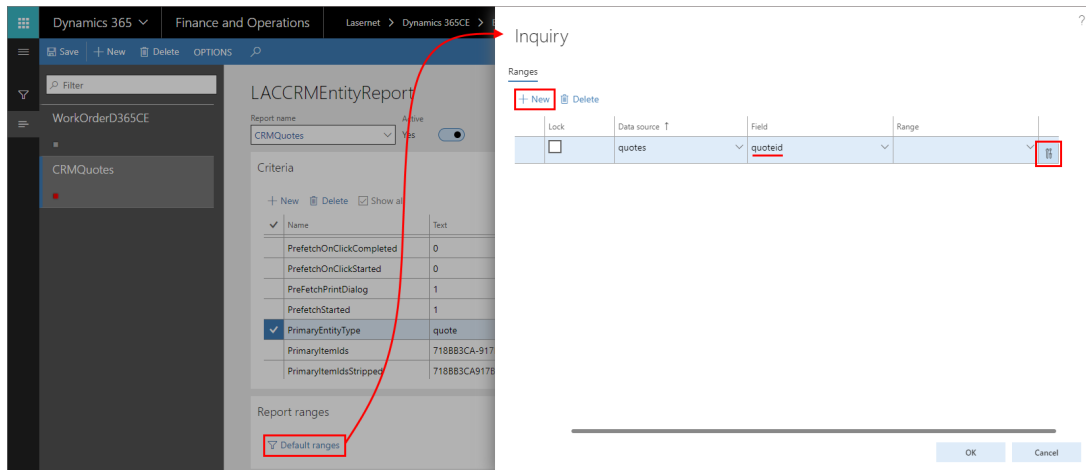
Dynamics 365 Finance and Operations Lasernet > Dynamics 365CE >

Save + New Delete OPTIONS

Filter

WorkOrderD365CE

CRMQuotes

LACCRMEntityReport

Report name
CRMQuotes

Active
Yes

Criteria

+ New Delete Show all

| ✓ | Name | Text |
|---|---|---|
| | PrefetchOnClickCompleted | 0 |
| | PrefetchOnClickStarted | 0 |
| | PreFetchPrintDialog | 1 |
| | PrefetchStarted | 1 |
| ✓ | PrimaryEntityType | quote |
| | PrimaryItemIds | 718BB3CA-917 |
| | PrimaryItemIdsStripped | 718BB3CA917B |

Report ranges

Default ranges

?

Inquiry

Ranges

+ New Delete

| | Lock | Data source ↑ | Field | Range | |
|---|---|---|---|---|---|
| | ☐ | quotes | quoteid | | |

OK Cancel